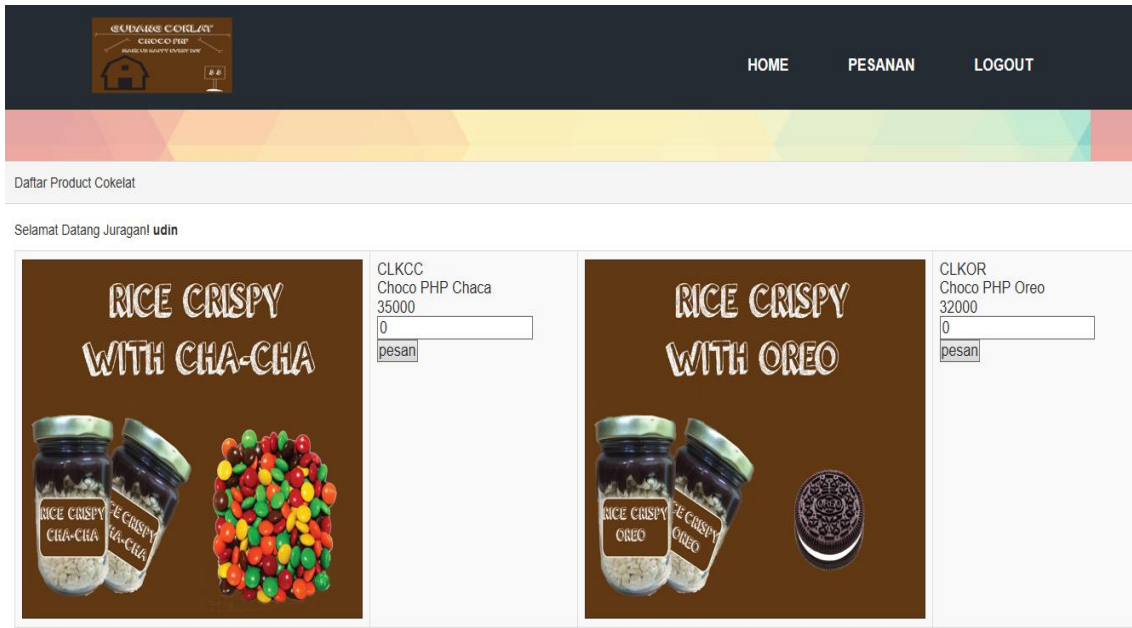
GUDANG COKLAT
CHOCO PHP
MAKE US HAPPY EVERY DAY

HOME PESANAN LOGOUT

Daftar Product Cokelat

Selamat Datang Juragan! udin

RICE CRISPY WITH CHA-CHA

RICE CRISPY CHA-CHA

RICE CRISPY CHA-CHA

CLKCC
Choco PHP Chaca
35000
0
pesan

RICE CRISPY WITH OREO

RICE CRISPY OREO

RICE CRISPY OREO

CLKOR
Choco PHP Oreo
32000
0
pesan